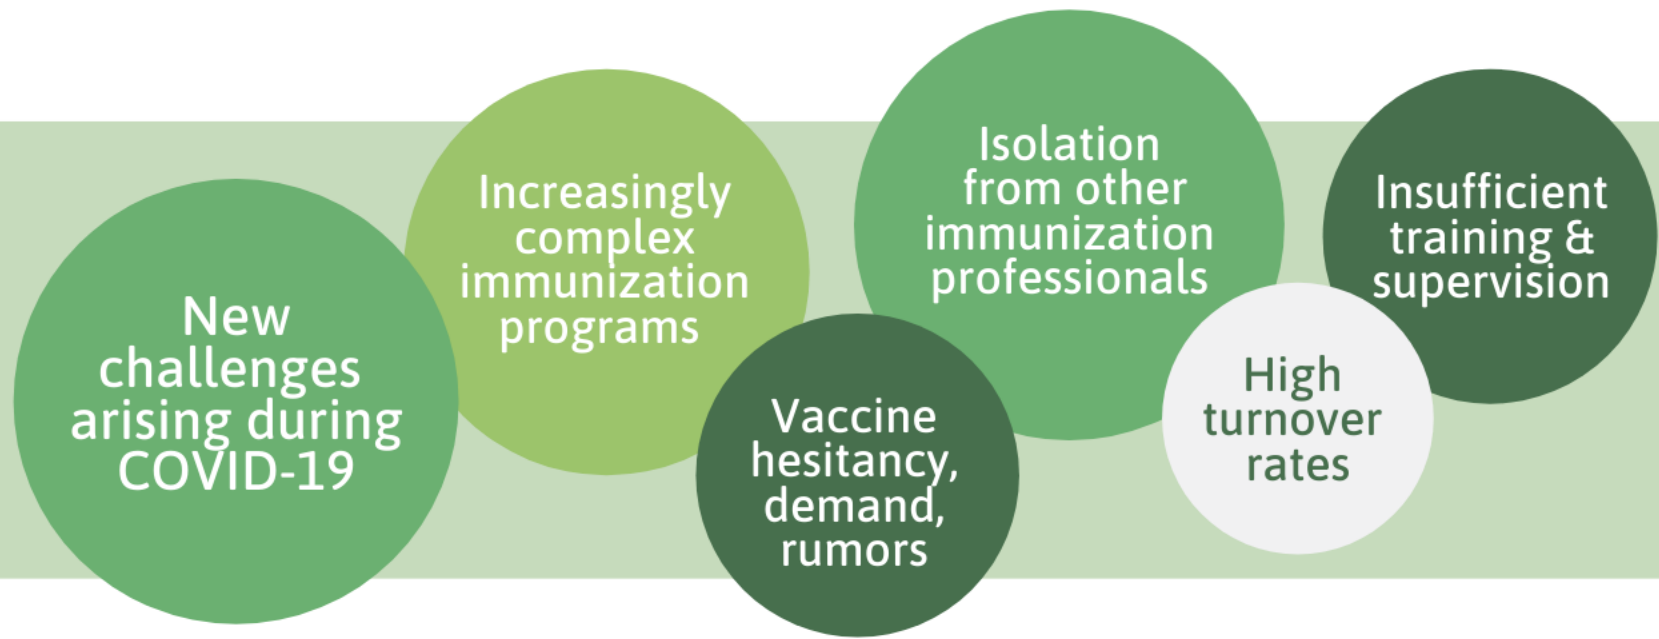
New challenges arising during COVID-19

Increasingly complex immunization programs

Vaccine hesitancy, demand, rumors

Isolation from other immunization professionals

High turnover rates

Insufficient training & supervision